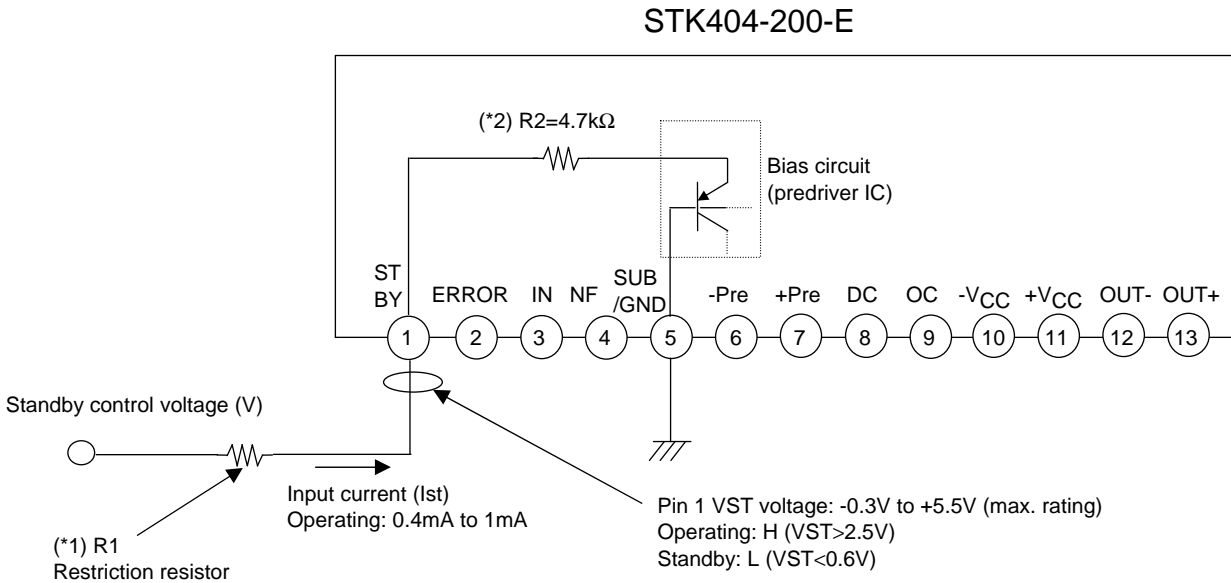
STK404-200-E

(*2) R2=4.7kΩ

Bias circuit
(predriver IC)

ST
BY

ERROR IN NF SUB
/GND -Pre +Pre DC OC $-V_{CC}$ $+V_{CC}$ OUT- OUT+

1 2 3 4 5 6 7 8 9 10 11 12 13

Standby control voltage (V)

Input current (Ist)
Operating: 0.4mA to 1mA

(*1) R1
Restriction resistor

Pin 1 VST voltage: -0.3V to +5.5V (max. rating)
Operating: H (VST>2.5V)
Standby: L (VST<0.6V)